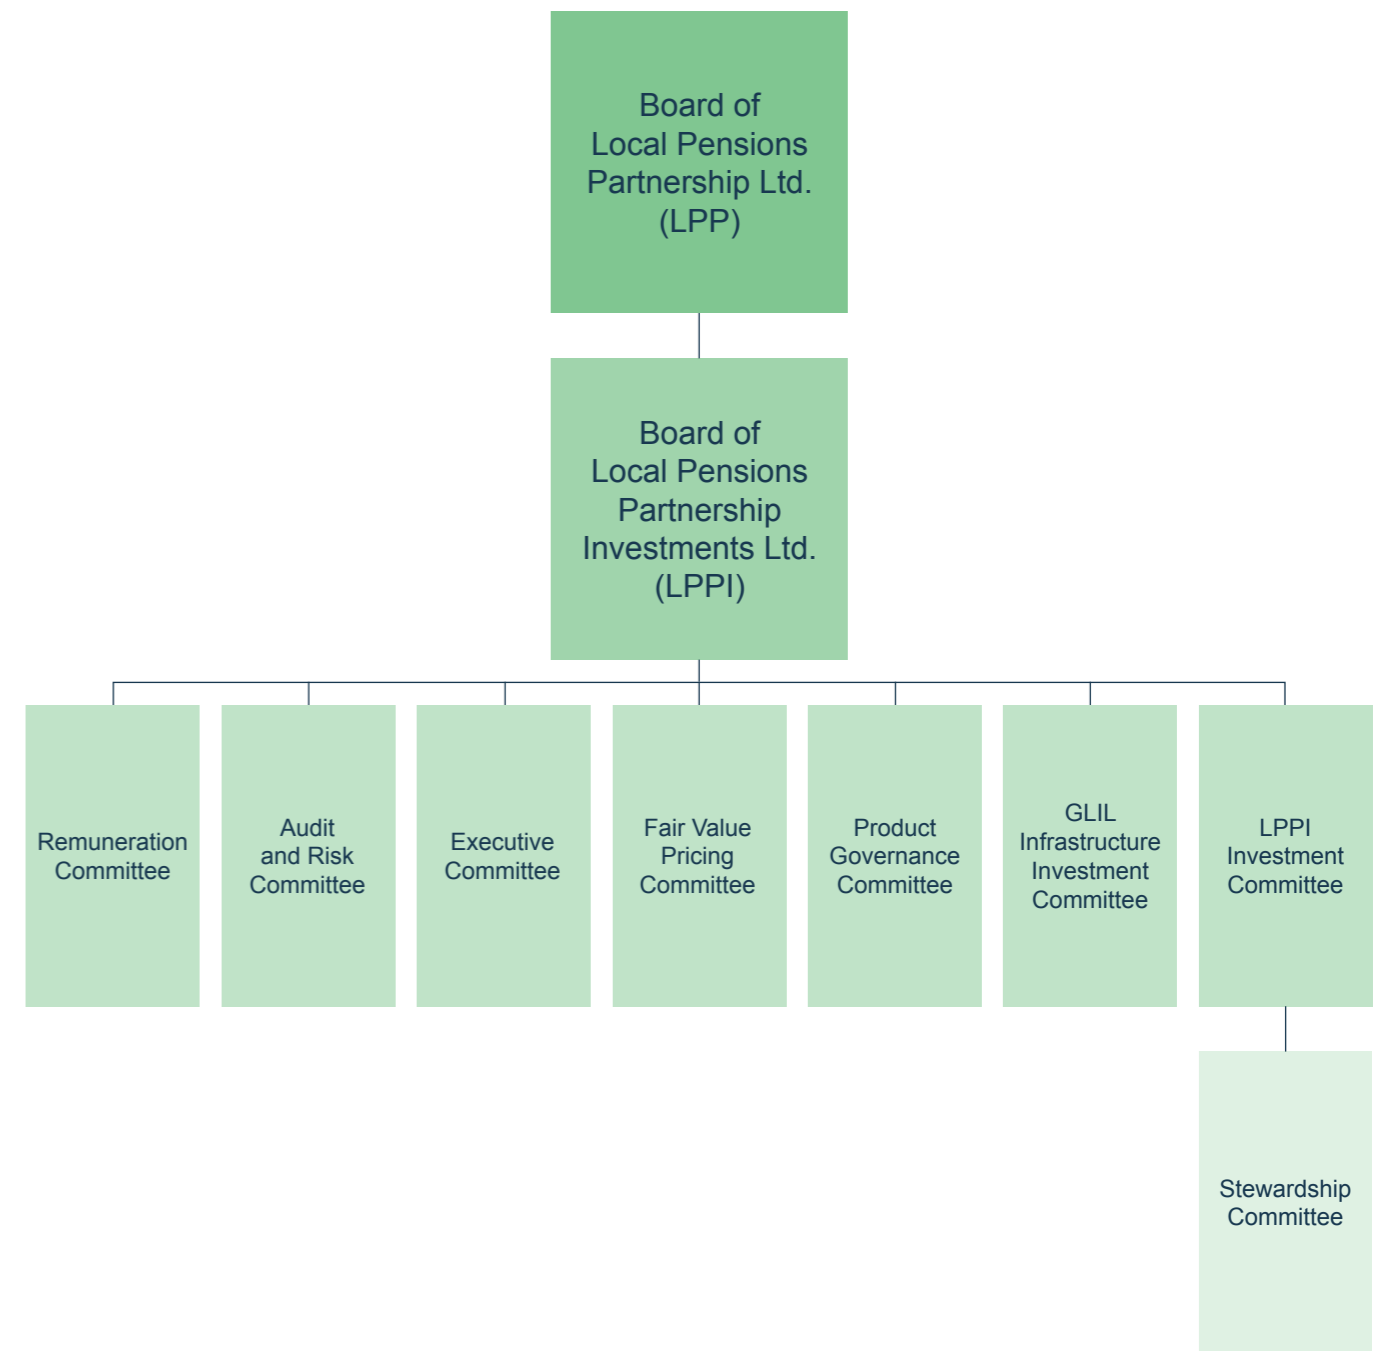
Board of Local Pensions Partnership Ltd. (LPP)

Board of Local Pensions Partnership Investments Ltd. (LPPI)

Remuneration Committee

Audit and Risk Committee

Executive Committee

Fair Value Pricing Committee

Product Governance Committee

GLIL Infrastructure Investment Committee

LPPI Investment Committee

Stewardship Committee